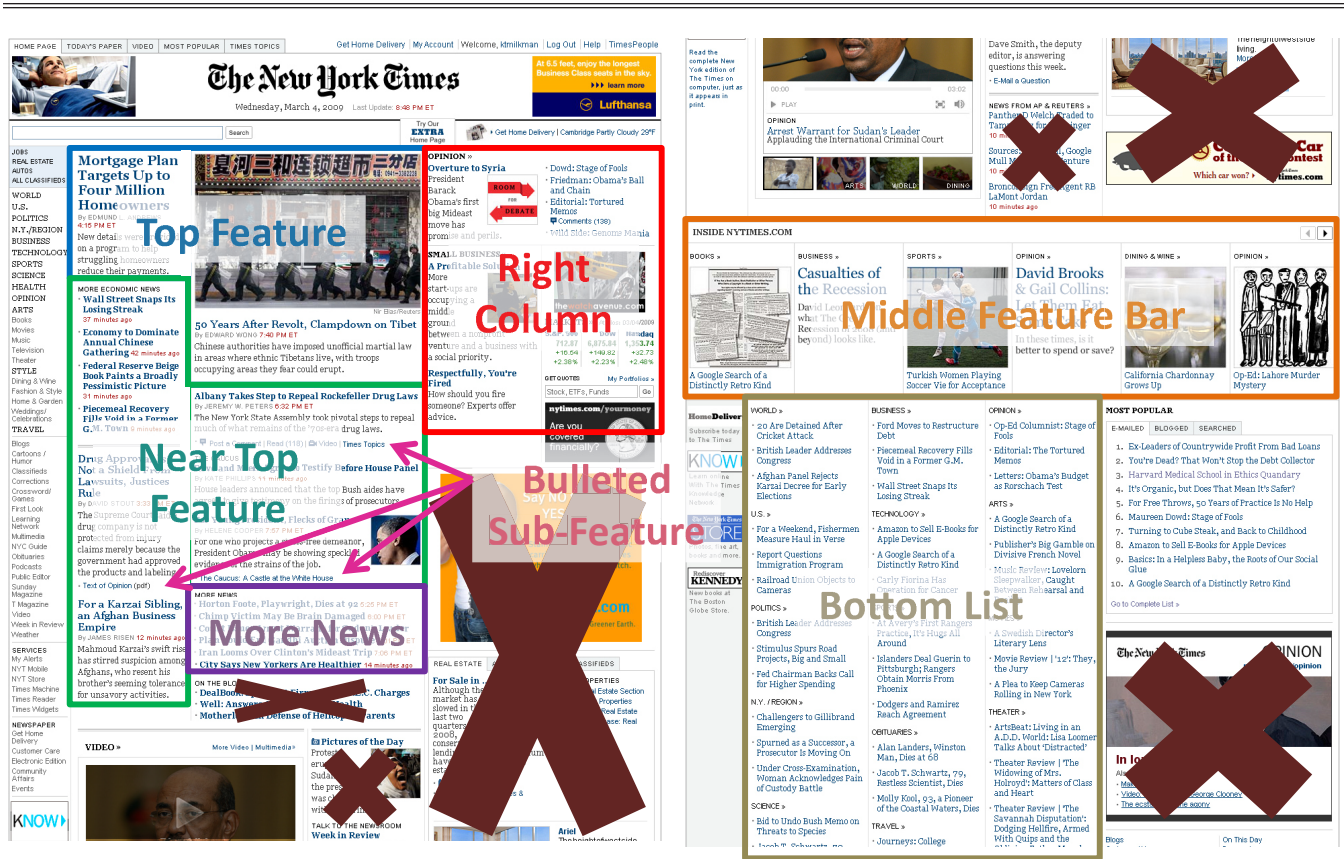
HOME PAGE | TODAY'S PAPER | VIDEO | MOST POPULAR | TIMES TOPICS

Get Home Delivery | My Account | Welcome, ktmilkman | Log Out | Help | TimesPeople

The New York Times

Wednesday, March 4, 2009 Last Update: 8:48 PM ET

At 6.5 feet, enjoy the longest Business Class seats in the sky. learn more Lufthansa

Search

Try Our EXTRA Home Page

Get Home Delivery | Cambridge Partly Cloudy 29°F

JOBS
REAL ESTATE
AUTOS
ALL CLASSIFIEDS

WORLD
U.S.
POLITICS
N.Y./REGION
BUSINESS
TECHNOLOGY
SPORTS
SCIENCE
HEALTH
OPINION
ARTS
Books
Movies
Music
Television
Theater
STYLE
Dining & Wine
Fashion & Style
Home & Garden
Weddings/Celebrations
TRAVEL
Blogs
Cartoons / Humor
Classifieds
Corrections
Crossword/Games
First Look
Learning Network
Multimedia
NYC Guide
Obituaries
Podcasts
Public Editor
Sunday Magazine
T Magazine
Video
Week in Review
Weather

SERVICES
My Alerts
NYT Mobile
NYT Store
Times Machine
Times Reader
Times Widgets

NEWSPAPER
Get Home Delivery
Customer Care
Electronic Edition
Community Affairs
Events

Mortgage Plan Targets Up to Four Million Homeowners
By EDMUND L. ANDREWS
4:15 PM ET
New details of a program to help struggling homeowners reduce their payments.

Top Feature

Nir Elias/Reuters

50 Years After Revolt, Clampdown on Tibet
By EDWARD WONG 7:40 PM ET
Chinese authorities have imposed unofficial martial law in areas where ethnic Tibetans live, with troops occupying areas they fear could erupt.

MORE ECONOMIC NEWS
Wall Street Snaps Its Losing Streak 37 minutes ago
Economy to Dominate Annual Chinese Gathering 42 minutes ago
Federal Reserve Beige Book Paints a Broadly Pessimistic Picture 31 minutes ago
Piecemeal Recovery Fills Void in a Former G.M. Town 35 minutes ago

Albany Takes Step to Repeal Rockefeller Drug Laws
By JEREMY W. PETERS 6:32 PM ET
The New York State Assembly took pivotal steps to repeal much of what remains of the '70s-era drug laws.
Post a Comment | Read (118) | Video | Times Topics

Drug Approval Is Not a Shield From Lawsuits, Justices Rule
By DAVID STOUT
The Supreme Court ruled that a drug company is not protected from injury claims merely because the government had approved the products and labeling.
Text of Opinion (pdf)

Near Top Feature

Testify Before House Panel
By KATE PHILLIPS 11 minutes ago
House leaders announced that the top Bush aides have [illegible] on the firings of prosecutors.

Flecks of Gray
By HELENE COOPER 7:57 PM ET
For one who projects a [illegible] demeanor, President Obama may be showing speckled evidence of the strains of the job.
The Caucus: A Castle at the White House

For a Karzai Sibling, an Afghan Business Empire
By JAMES RISEN 12 minutes ago
Mahmoud Karzai's swift rise has stirred suspicion among Afghans, who resent his brother's seeming tolerance for unsavory activities.

MORE NEWS
Horton Foote, Playwright, Dies at 92 5:25 PM ET
Chimp Victim May Be Brain Damaged 6:00 PM ET
Iran Looms Over Clinton's Mideast Trip 7:06 PM ET
City Says New Yorkers Are Healthier 14 minutes ago

More News

ON THE BLOGS
DealBook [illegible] C. Charges
Well: Answer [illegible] Health
Motherlode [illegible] Defense of Helicopter Parents

VIDEO » More Video | Multimedia »

Pictures of the Day
TALK TO THE NEWSROOM
Week in Review

OPINION »
Overture to Syria
President Barack Obama's first big Mideast move has promise and perils.
ROOM FOR DEBATE
Dowd: Stage of Fools
Friedman: Obama's Ball and Chain
Editorial: Tortured Memos
Comments (138)
Wild Side: Genome Mania

Right Column

SMALL BUSINESS
A Profitable Solution
More start-ups are occupying a middle ground between a nonprofit venture and a business with a social priority.
Respectfully, You're Fired
How should you fire someone? Experts offer advice.

GET QUOTES My Portfolios »
Stock, ETFs, Funds Go
nytimes.com/yourmoney
Are you covered financially?

Bulleted Sub-Feature

REAL ESTATE | CLASSIFIEDS
For Sale in
Ariel

Read the complete New York edition of The Times on computer, just as it appears in print.

PLAY 03:02
OPINION
Arrest Warrant for Sudan's Leader
Applauding the International Criminal Court
ARTS WORLD DINING

Dave Smith, the deputy editor, is answering questions this week.
E-Mail a Question

NEWS FROM AP & REUTERS »
Panthers' D Welch Traded to Tampa
Sources: Google Mull
Broncos Sign Free Agent RB LaMont Jordan
10 minutes ago

Which car won? nytimes.com

INSIDE NYTIMES.COM

BOOKS »
A Google Search of a Distinctly Retro Kind

BUSINESS »
Casualties of the Recession
David Leonhardt on what the Recession of 2009 (and beyond) looks like.

SPORTS »
Turkish Women Playing Soccer Vie for Acceptance

OPINION »
David Brooks & Gail Collins: Let Them Eat
In these times, is it better to spend or save?

DINING & WINE »
California Chardonnay Grows Up

OPINION »
Op-Ed: Lahore Murder Mystery

Middle Feature Bar

HomeDelivery
Subscribe today to The Times
KNOW
STORE
Rediscover KENNEDY
New books at The Boston Globe Store.

WORLD »
20 Are Detained After Cricket Attack
British Leader Addresses Congress
Afghan Panel Rejects Karzai Decree for Early Elections

U.S. »
For a Weekend, Fishermen Measure Haul in Verse
Report Questions Immigration Program
Railroad Union Objects to Cameras

POLITICS »
British Leader Addresses Congress
Stimulus Spurs Road Projects, Big and Small
Fed Chairman Backs Call for Higher Spending

N.Y. / REGION »
Challengers to Gillibrand Emerging
Spurned as a Successor, a Prosecutor Is Moving On
Under Cross-Examination, Woman Acknowledges Pain of Custody Battle

SCIENCE »
Bid to Undo Bush Memo on Threats to Species

BUSINESS »
Ford Moves to Restructure Debt
Piecemeal Recovery Fills Void in a Former G.M. Town
Wall Street Snaps Its Losing Streak

TECHNOLOGY »
Amazon to Sell E-Books for Apple Devices
A Google Search of a Distinctly Retro Kind
Carly Fiorina Has Operation for Cancer

At Avery's First Rangers Practice, It's Hugs All Around
Islanders Deal Guerin to Pittsburgh; Rangers Obtain Morris From Phoenix
Dodgers and Ramirez Reach Agreement

OBITUARIES »
Alan Landers, Winston Man, Dies at 68
Jacob T. Schwartz, 79, Restless Scientist, Dies
Molly Kool, 93, a Pioneer of the Coastal Waters, Dies

TRAVEL »
Journeys: College

OPINION »
Op-Ed Columnist: Stage of Fools
Editorial: The Tortured Memos
Letters: Obama's Budget as Rorschach Test

ARTS »
A Google Search of a Distinctly Retro Kind
Publisher's Big Gamble on Divisive French Novel
Music Review: Lovelorn Sleepwalker, Caught Between Rehearsal and
A Swedish Director's Literary Lens
Movie Review | '12': They, the Jury
A Plea to Keep Cameras Rolling in New York

THEATER »
ArtsBeat: Living in an A.D.D. World: Lisa Loomer Talks About 'Distracted'
Theater Review | The Widowing of Mrs. Holroyd': Matters of Class and Heart
Theater Review | The Savannah Disputation': Dodging Hellfire, Armed With Quips and the

Bottom List

MOST POPULAR
E-MAILED | BLOGGED | SEARCHED
1. Ex-Leaders of Countrywide Profit From Bad Loans
2. You're Dead? That Won't Stop the Debt Collector
3. Harvard Medical School in Ethics Quandary
4. It's Organic, but Does That Mean It's Safer?
5. For Free Throws, 50 Years of Practice Is No Help
6. Maureen Dowd: Stage of Fools
7. Turning to Cube Steak, and Back to Childhood
8. Amazon to Sell E-Books for Apple Devices
9. Basics: In a Helpless Baby, the Roots of Our Social Glue
10. A Google Search of a Distinctly Retro Kind
Go to Complete List »

The New York Times OPINION

Blogs
On This Day